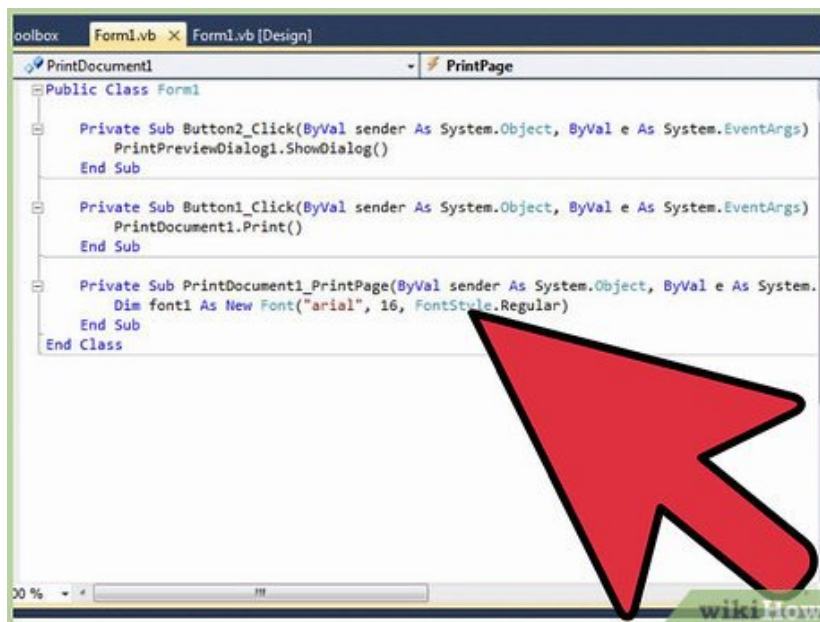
oolbox Form1.vb × Form1.vb [Design]

PrintDocument1 PrintPage

Public Class Form1

Private Sub Button2_Click(ByVal sender As System.Object, ByVal e As System.EventArgs)
PrintPreviewDialog1.ShowDialog()
End Sub

Private Sub Button1_Click(ByVal sender As System.Object, ByVal e As System.EventArgs)
PrintDocument1.Print()
End Sub

Private Sub PrintDocument1_PrintPage(ByVal sender As System.Object, ByVal e As System.
Dim font1 As New Font("arial", 16, FontStyle.Regular)
End Sub
End Class

00 %

wikiHow